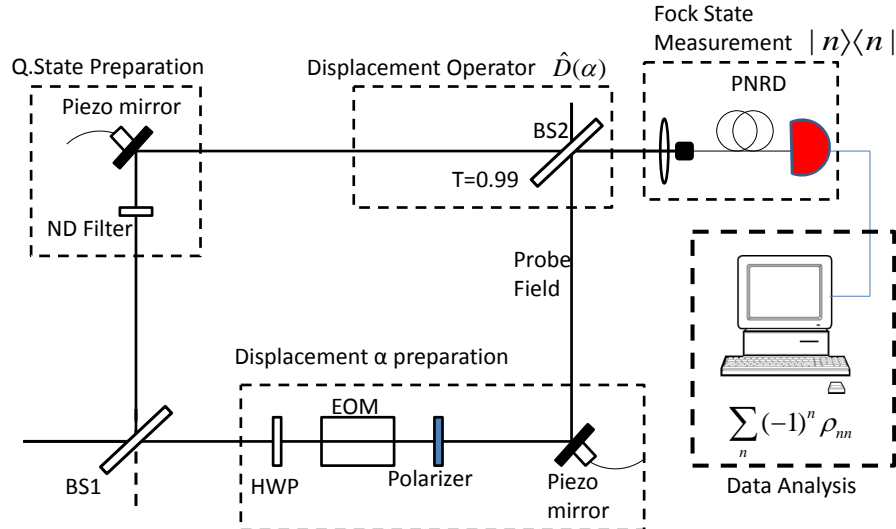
Fock State Measurement $|n\rangle\langle n|$

Q.State Preparation

Piezo mirror

ND Filter

Displacement Operator $\hat{D}(\alpha)$

BS2

T=0.99

PNRD

Probe Field

Displacement α preparation

EOM

BS1

HWP

Polarizer

Piezo mirror

$\sum_{n}(-1)^n \rho_{nn}$

Data Analysis